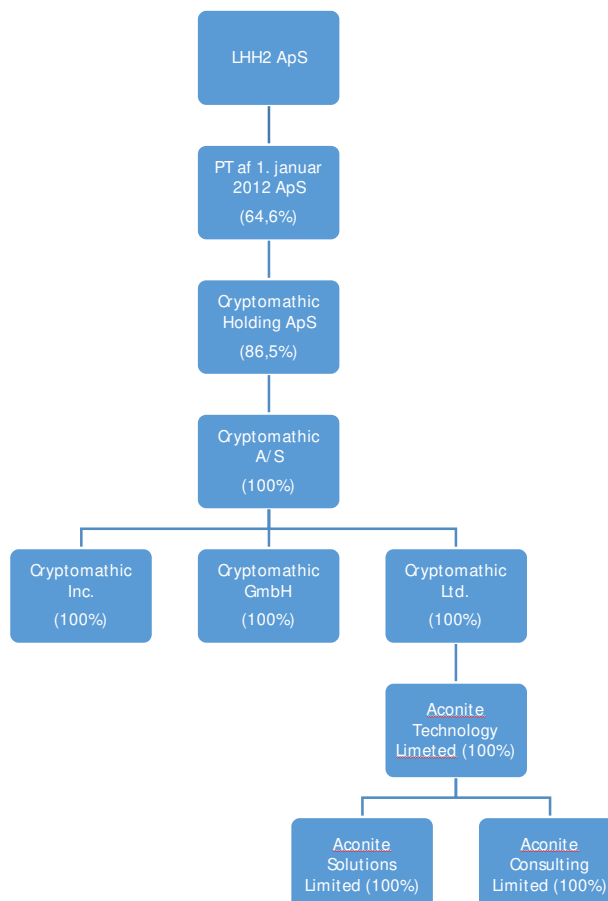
LHH2 ApS

PT af 1. januar 2012 ApS
(64,6%)

Cryptomathic Holding ApS
(86,5%)

Cryptomathic A/S
(100%)

Cryptomathic Inc.
(100%)

Cryptomathic GmbH
(100%)

Cryptomathic Ltd.
(100%)

Aconite Technology Limeted (100%)

Aconite Solutions Limited (100%)

Aconite Consulting Limited (100%)